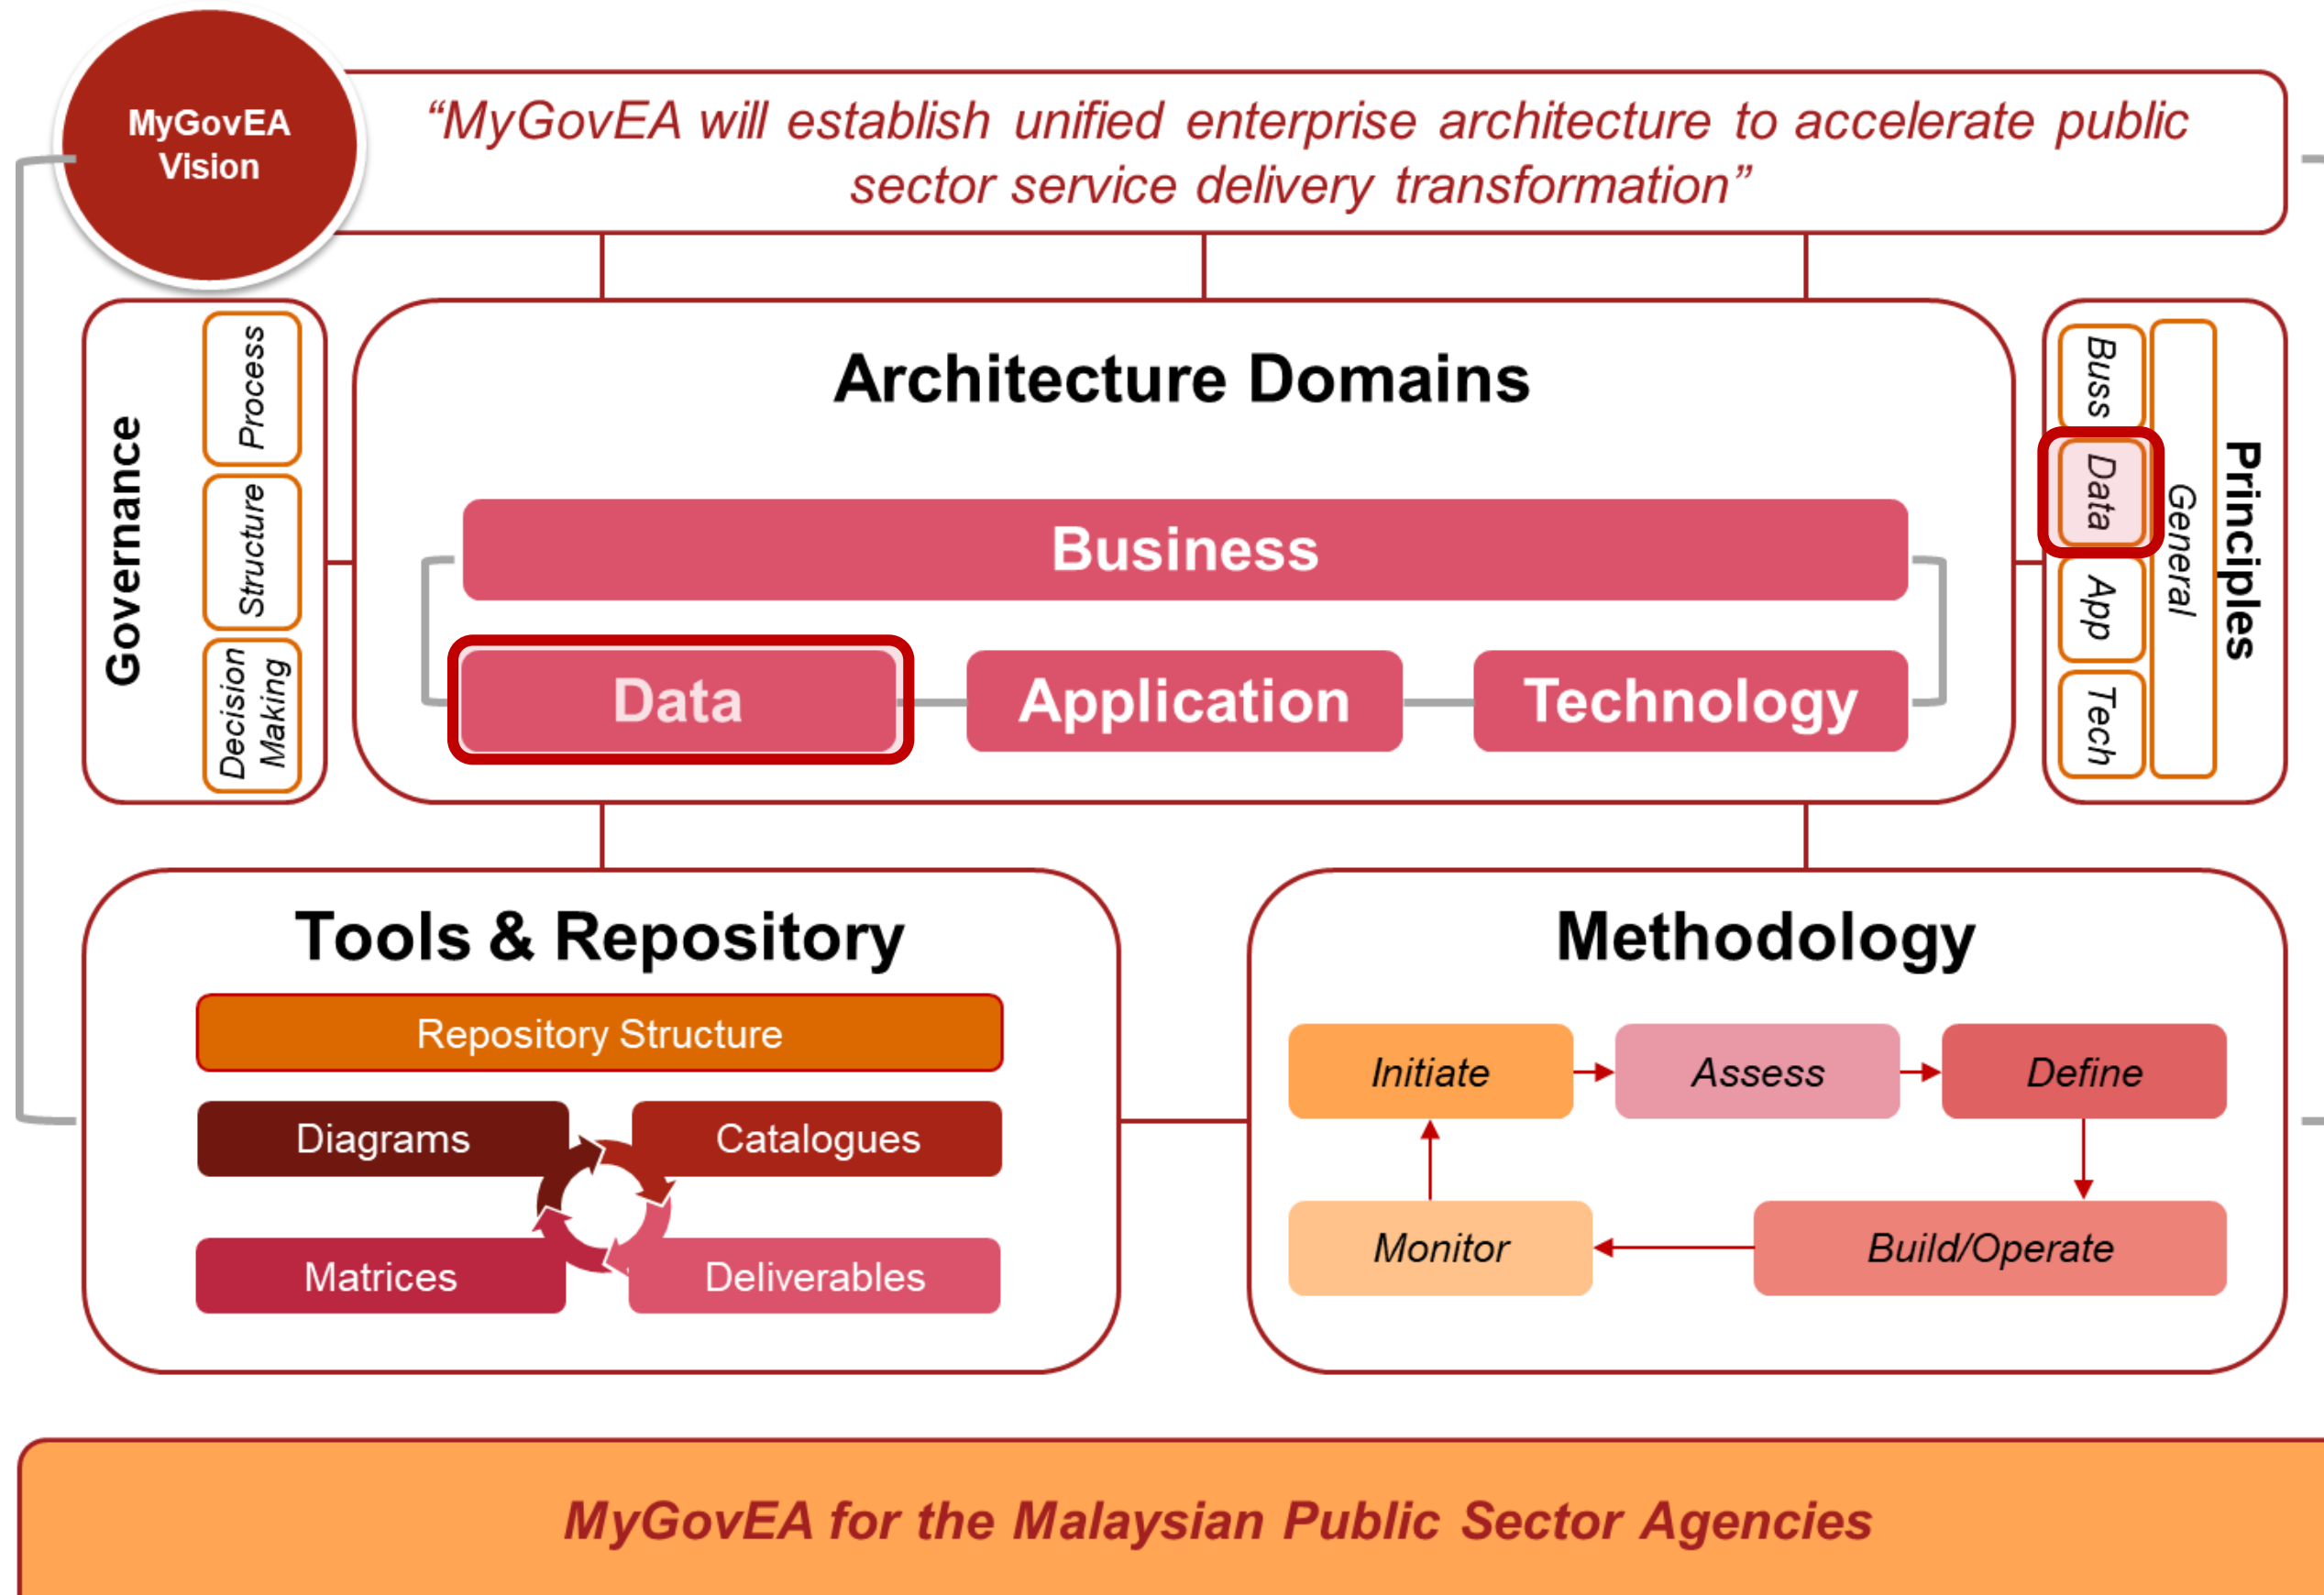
MyGovEA Vision

"MyGovEA will establish unified enterprise architecture to accelerate public sector service delivery transformation"

Governance

Process

Structure

Decision Making

Architecture Domains

Business

Data

Application

Technology

Principles

Buss

Data

App

Tech

General

Tools & Repository

Repository Structure

Diagrams

Catalogues

Matrices

Deliverables

Methodology

Initiate

Assess

Define

Monitor

Build/Operate

MyGovEA for the Malaysian Public Sector Agencies